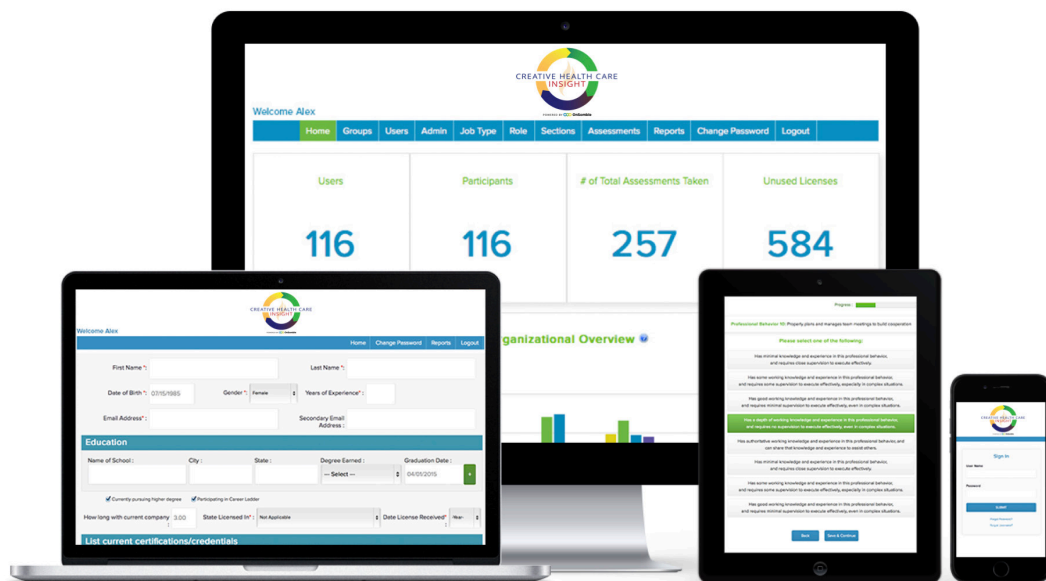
CREATIVE HEALTH CARE INSIGHT

Welcome Alex

Home Groups Users Admin Job Type Role Sections Assessments Reports Change Password Logout

Users
116

Participants
116

# of Total Assessments Taken
257

Unused Licenses
584

Organizational Overview

CREATIVE HEALTH CARE INSIGHT

Welcome Alex

Home Change Password Reports Logout

First Name *:
Last Name *:
Date of Birth *: 07/15/1985
Gender *: Female
Years of Experience *:
Email Address *:
Secondary Email Address :

Education

Name of School :
City :
State :
Degree Earned :
-- Select --
Graduation Date :
04/01/2015

Currently pursuing higher degree
Participating in Career Ladder

How long with current company : 3.00
State Licensed In* : Not Applicable
Date License Received* :

List current certifications/credentials

Progress:

Professional Behavior 10: Properly plans and manages team meetings to build cooperation

Please select one of the following:

Has minimal knowledge and experience in this professional behavior, and requires close supervision to execute effectively.

Has some working knowledge and experience in this professional behavior, and requires some supervision to execute effectively, especially in complex situations.

Has good working knowledge and experience in this professional behavior, and requires minimal supervision to execute effectively, even in complex situations.

Has a depth of working knowledge and experience in this professional behavior, and requires no supervision to execute effectively, even in complex situations.

Has authoritative working knowledge and experience in this professional behavior and can share that knowledge and experience to assist others.

Has minimal knowledge and experience in this professional behavior, and requires close supervision to execute effectively.

Has some working knowledge and experience in this professional behavior, and requires some supervision to execute effectively, especially in complex situations.

Has good working knowledge and experience in this professional behavior, and requires minimal supervision to execute effectively, even in complex situations.

Back Save & Continue

CREATIVE HEALTH CARE INSIGHT

Sign In

User Name

Password

SUBMIT

Forgot Password

Forgot Username